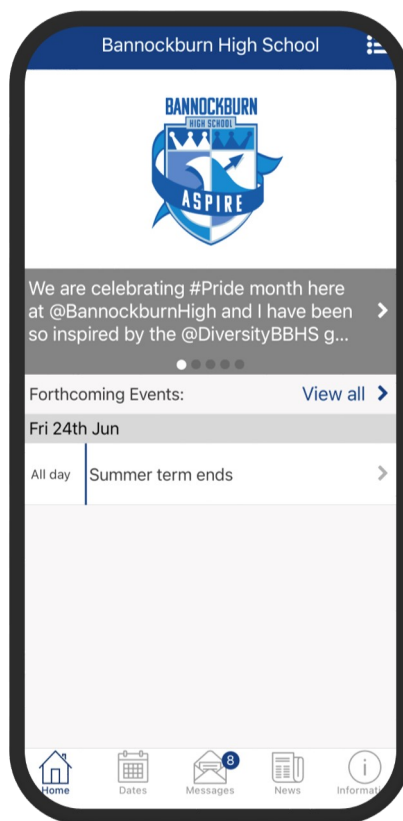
Bannockburn High School

BANNOCKBURN
HIGH SCHOOL
ASPIRE

We are celebrating #Pride month here at @BannockburnHigh and I have been so inspired by the @DiversityBBHS g...

Forthcoming Events: View all

Fri 24th Jun

All day Summer term ends

Home Dates 8 Messages News Informat